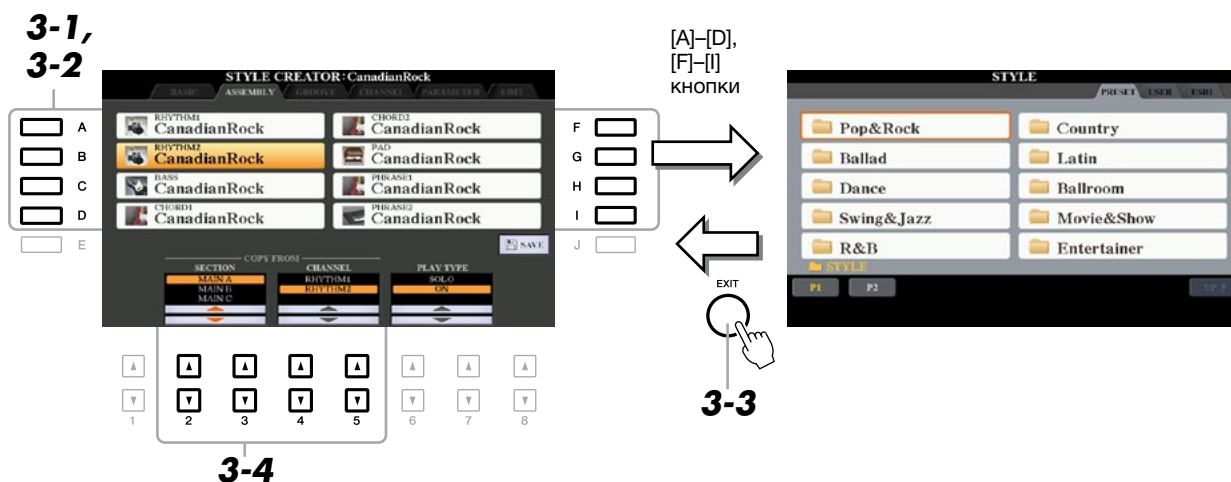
3-1, 3-2

STYLE CREATOR : CanadianRock

BASIC ASSEMBLY GROOVE CHANNEL PARAMETER EDIT

A RHYTHM1 CanadianRock
B RHYTHM2 CanadianRock
C BASS CanadianRock
D CHORD1 CanadianRock
E

F CHORD2 CanadianRock
G PAD CanadianRock
H PHRASE1 CanadianRock
I PHRASE2 CanadianRock
J

SAVE

COPY FROM

| SECTION | CHANNEL | PLAY TYPE |
|---|---|---|
| MAIN A | RHYTHM1 | SOLO |
| MAIN B | RHYTHM2 | ON |
| MAIN C | | |

1 2 3 4 5 6 7 8

3-4

[A]–[D], [F]–[I] кнопки

STYLE

PRESET USER USB1

Pop&Rock
Ballad
Dance
Swing&Jazz
R&B

Country
Latin
Ballroom
Movie&Show
Entertainer

STYLE

P1 P2

UP

EXIT

3-3